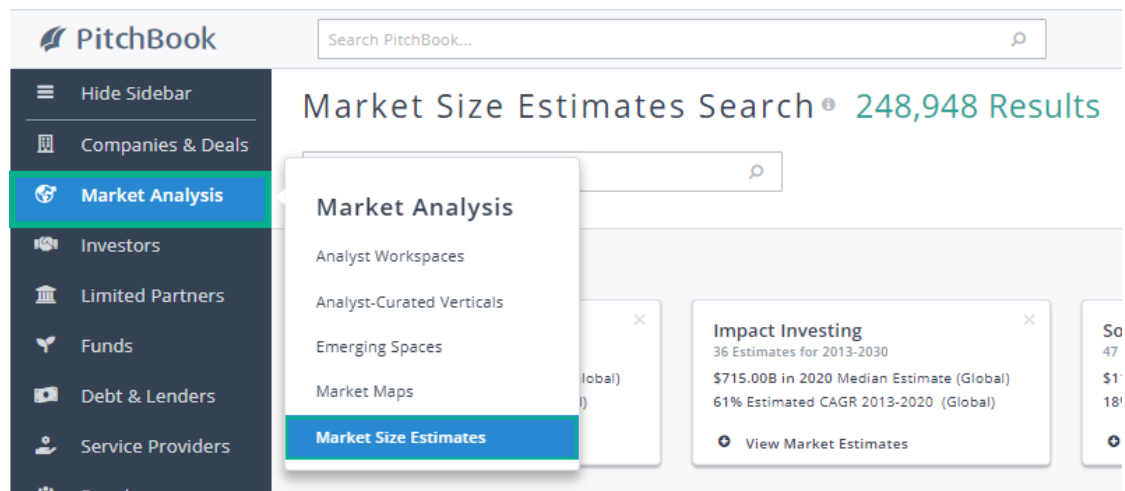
PitchBook

Search PitchBook...

Hide Sidebar
Companies & Deals
Market Analysis
Investors
Limited Partners
Funds
Debt & Lenders
Service Providers

Market Size Estimates Search 248,948 Results

Market Analysis
Analyst Workspaces
Analyst-Curated Verticals
Emerging Spaces
Market Maps
Market Size Estimates

lobal)
l)

Impact Investing
36 Estimates for 2013-2030
$715.00B in 2020 Median Estimate (Global)
61% Estimated CAGR 2013-2020 (Global)
View Market Estimates

So
47
$1
18